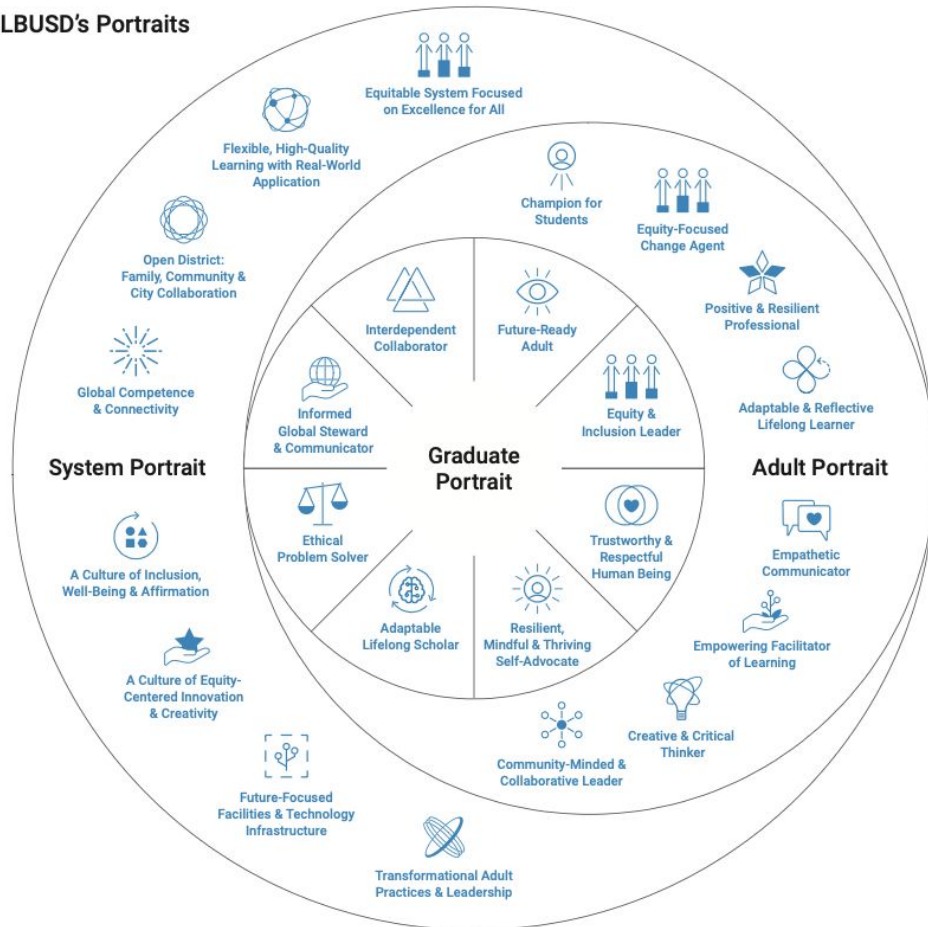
LBUSD's Portraits

Equitable System Focused on Excellence for All

Flexible, High-Quality Learning with Real-World Application

Open District: Family, Community & City Collaboration

Global Competence & Connectivity

System Portrait

A Culture of Inclusion, Well-Being & Affirmation

A Culture of Equity-Centered Innovation & Creativity

Future-Focused Facilities & Technology Infrastructure

Transformational Adult Practices & Leadership

Champion for Students

Equity-Focused Change Agent

Positive & Resilient Professional

Adaptable & Reflective Lifelong Learner

Adult Portrait

Empathetic Communicator

Empowering Facilitator of Learning

Creative & Critical Thinker

Community-Minded & Collaborative Leader

Interdependent Collaborator

Future-Ready Adult

Equity & Inclusion Leader

Trustworthy & Respectful Human Being

Resilient, Mindful & Thriving Self-Advocate

Adaptable Lifelong Scholar

Ethical Problem Solver

Informed Global Steward & Communicator

Graduate Portrait